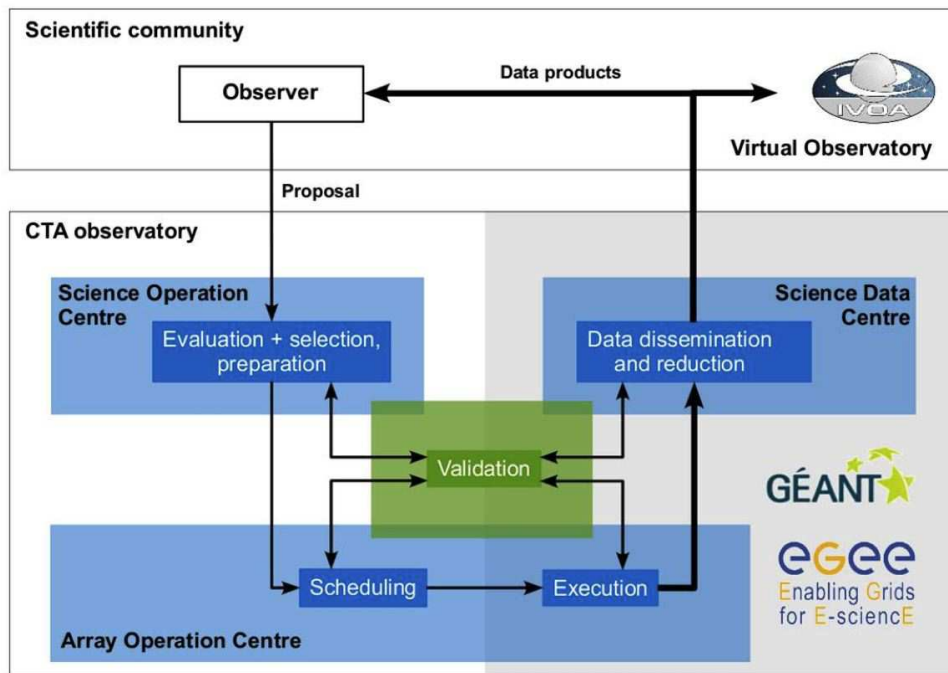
Scientific community

Observer

Data products

IVOA

Virtual Observatory

Proposal

CTA observatory

Science Operation Centre

Evaluation + selection, preparation

Science Data Centre

Data dissemination and reduction

Validation

GÉANT

Scheduling

Execution

egee
Enabling Grids for E-sciencE

Array Operation Centre